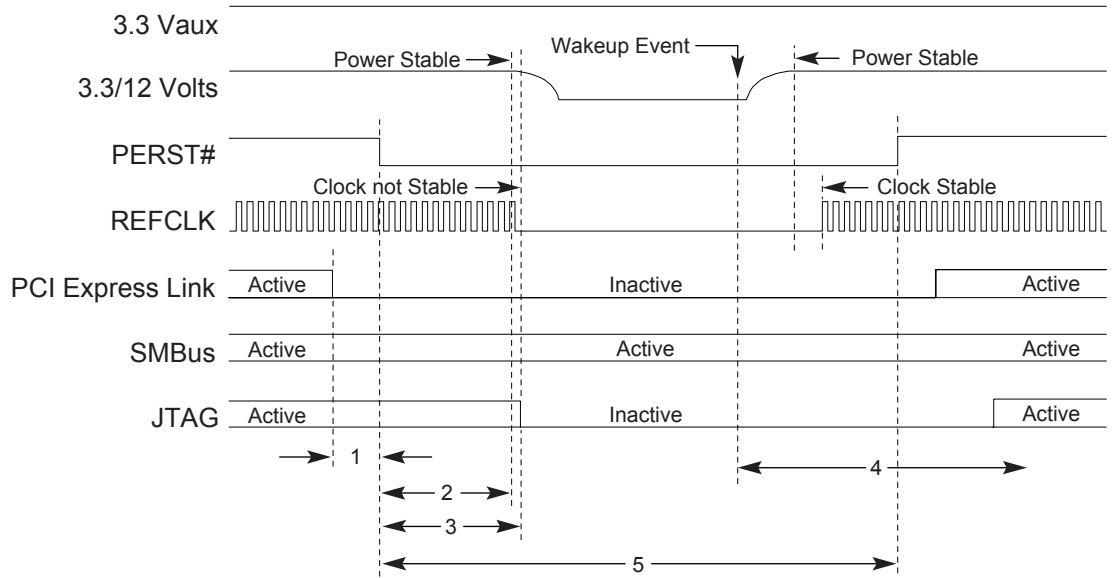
3.3 Vaux

Power Stable

Wakeup Event

Power Stable

3.3/12 Volts

PERST#

Clock not Stable

Clock Stable

REFCLK

PCI Express Link

Active

Inactive

Active

SMBus

Active

Active

Active

JTAG

Active

Inactive

Active

1

2

3

4

5